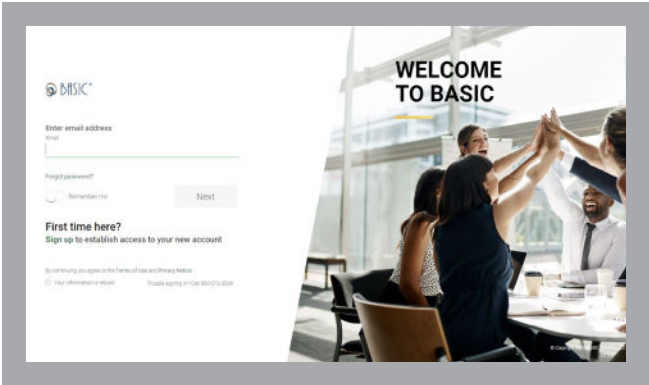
BASIC®

Enter email address

Email

Forgot password?

Remember me

Next

First time here?

Sign up to establish access to your new account

By continuing you agree to the Terms of Use and Privacy Notice

Your information is secure

Trouble signing in? Call 800-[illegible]

WELCOME TO BASIC

© Getty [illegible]